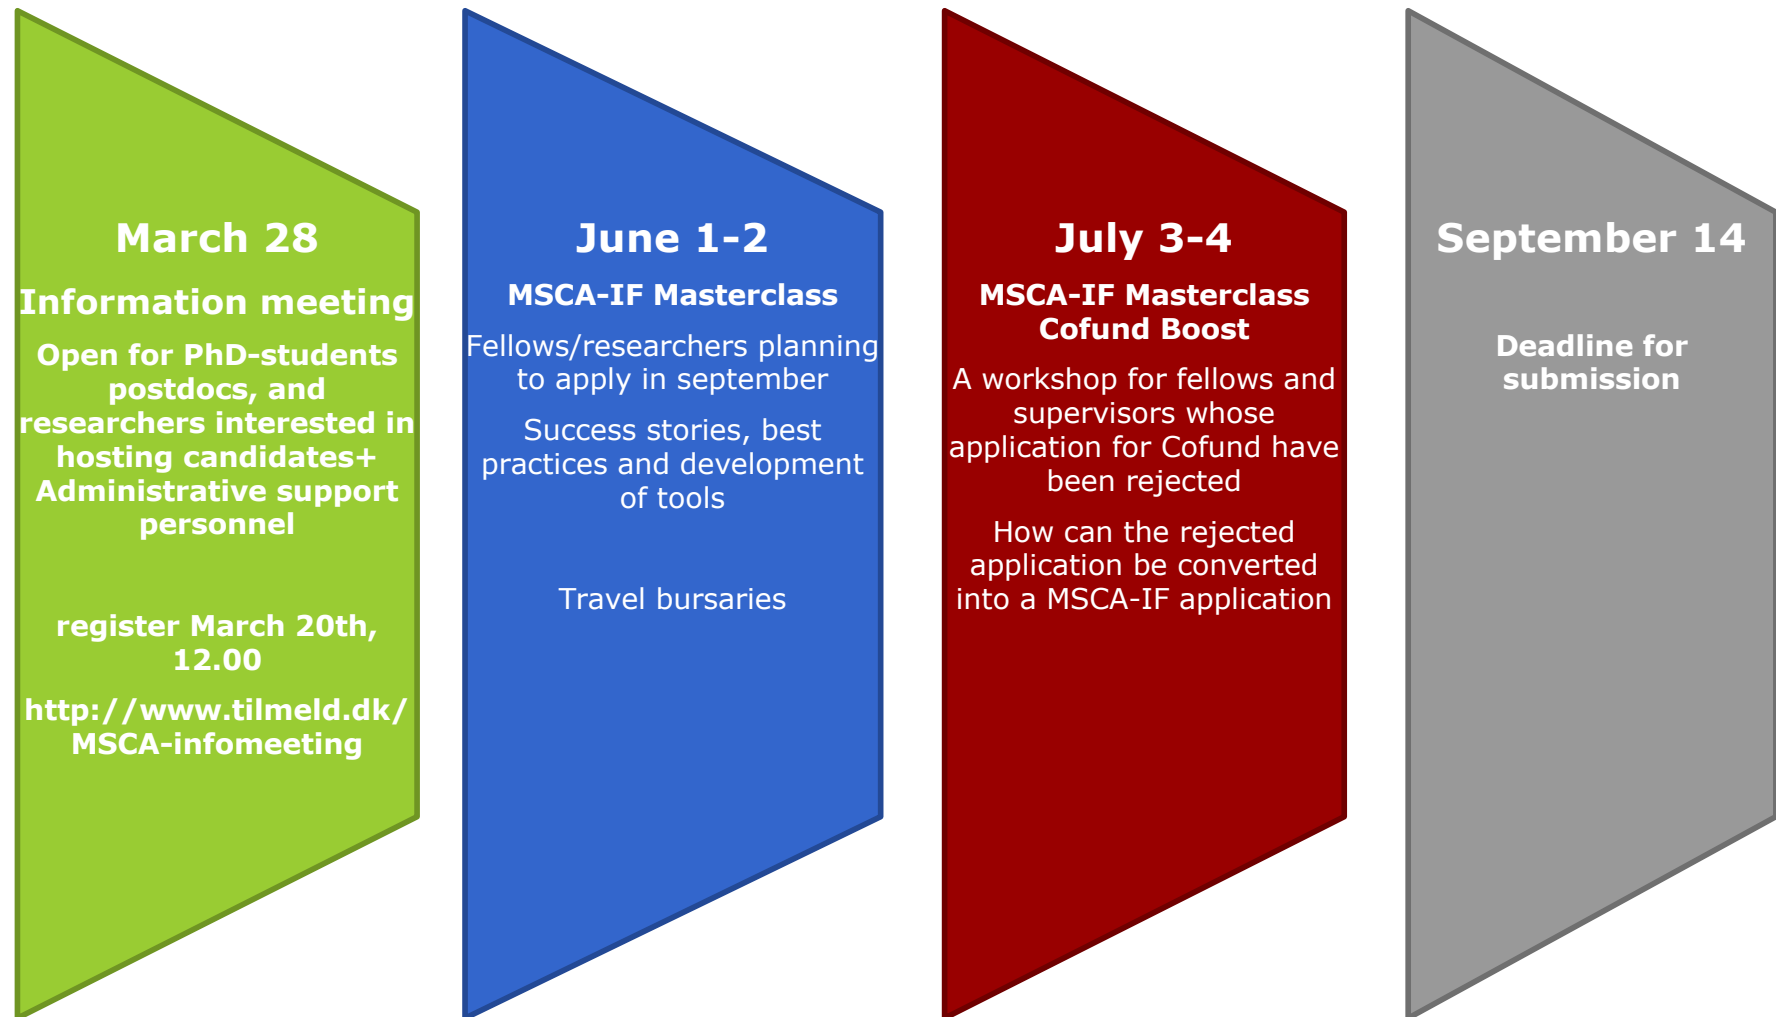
March 28

Information meeting

Open for PhD-students postdocs, and researchers interested in hosting candidates+ Administrative support personnel

register March 20th, 12.00

http://www.tilmeld.dk/MSCA-infomeeting

June 1-2

MSCA-IF Masterclass

Fellows/researchers planning to apply in september

Success stories, best practices and development of tools

Travel bursaries

July 3-4

MSCA-IF Masterclass Cofund Boost

A workshop for fellows and supervisors whose application for Cofund have been rejected

How can the rejected application be converted into a MSCA-IF application

September 14

Deadline for submission